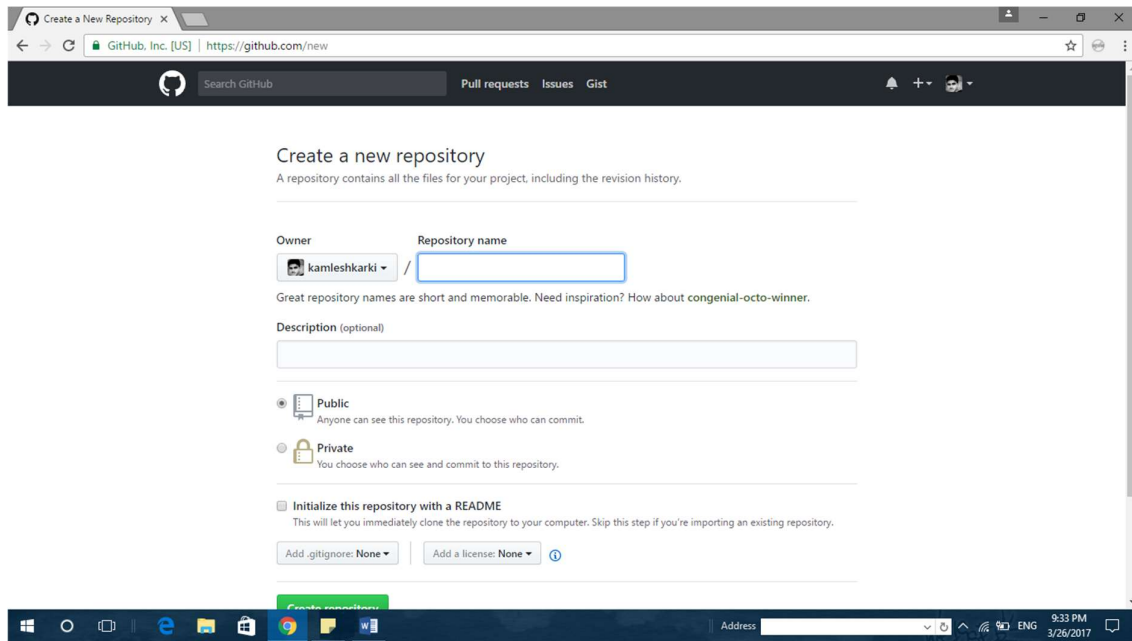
Create a New Repository ×

GitHub, Inc. [US] | https://github.com/new

Search GitHub

Pull requests Issues Gist

Create a new repository

A repository contains all the files for your project, including the revision history.

Owner

kamleshkarki

Repository name

/

Great repository names are short and memorable. Need inspiration? How about congenial-octo-winner.

Description (optional)

Public

Anyone can see this repository. You choose who can commit.

Private

You choose who can see and commit to this repository.

Initialize this repository with a README

This will let you immediately clone the repository to your computer. Skip this step if you're importing an existing repository.

Add .gitignore: None

Add a license: None

Create repository

Address

ENG

9:33 PM
3/26/2017